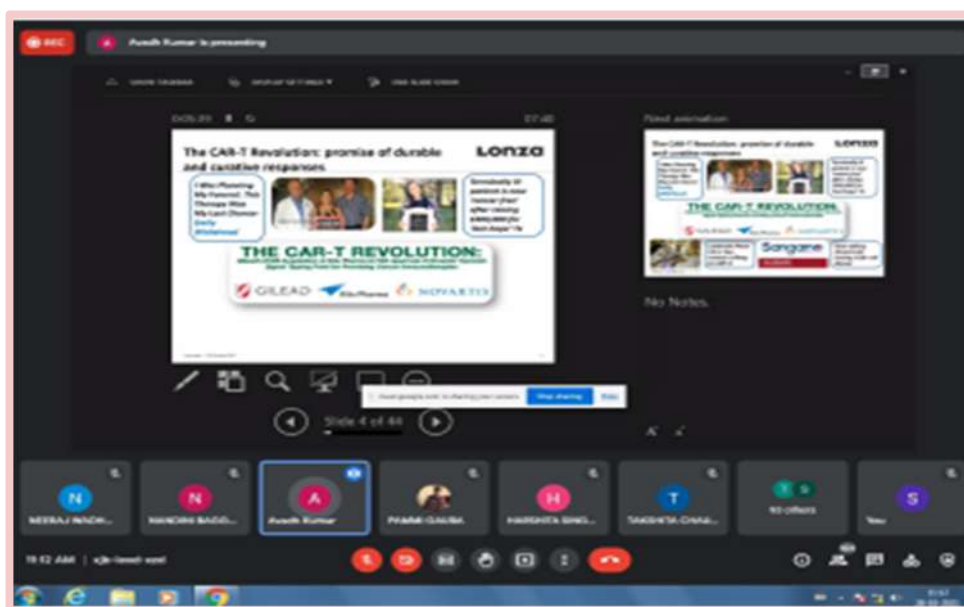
REC

A Avadh Kumar is presenting

The CAR-T Revolution: promise of durable and curative responses

Lonza

THE CAR-T REVOLUTION:

GILEAD NOVARTIS

Next animation

The CAR-T Revolution: promise of durable and curative responses

LONZA

THE CAR-T REVOLUTION

Sangamo

No Notes.

Slide 4 of 44

Stop sharing

N NEERAJ NAGR...

N NANDINI BAGG...

A Avadh Kumar

PAARMI GAUBA

H HARSHITA SING...

T TANSHITA CHAB...

10 others

S You

10:52 AM